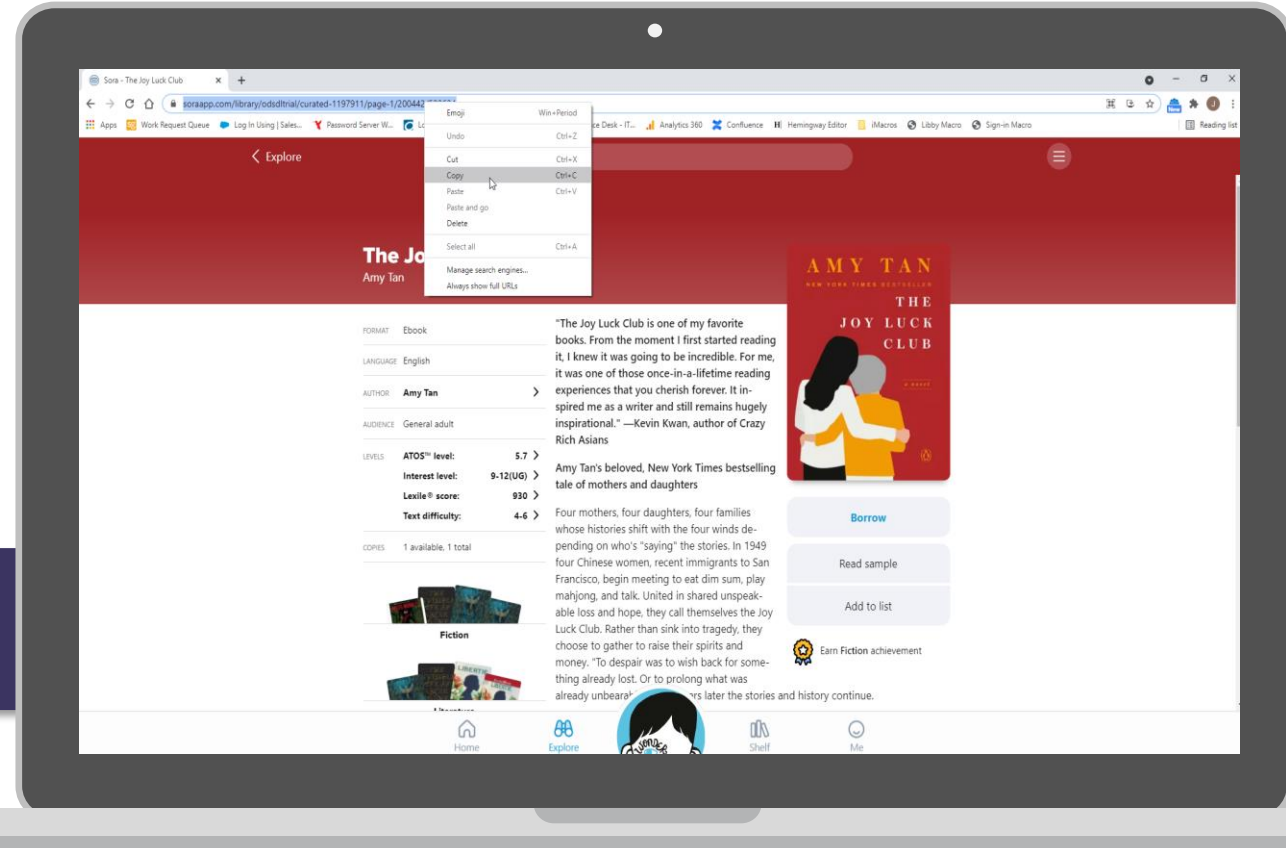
Sora - The Joy Luck Club ×

soraapp.com/library/odsdltrial/curated-1197911/page-1/200442

Apps Work Request Queue Log In Using | Sales... Password Server W... Lo ce Desk - IT... Analytics 360 Confluence Hemingway Editor iMacros Libby Macro Sign-in Macro Reading list

| | |
|---|---|
| Emoji | Win+Period |
| Undo | Ctrl+Z |
| Cut | Ctrl+X |
| Copy | Ctrl+C |
| Paste | Ctrl+V |
| Paste and go | |
| Delete | |
| Select all | Ctrl+A |
| Manage search engines... | |
| Always show full URLs | |

< Explore

The Jo
Amy Tan

FORMAT Ebook
LANGUAGE English
AUTHOR Amy Tan >
AUDIENCE General adult
LEVELS ATOS™ level: 5.7 >
Interest level: 9-12(UG) >
Lexile® score: 930 >
Text difficulty: 4-6 >
COPIES 1 available, 1 total

Fiction

"The Joy Luck Club is one of my favorite books. From the moment I first started reading it, I knew it was going to be incredible. For me, it was one of those once-in-a-lifetime reading experiences that you cherish forever. It inspired me as a writer and still remains hugely inspirational." —Kevin Kwan, author of Crazy Rich Asians

Amy Tan's beloved, New York Times bestselling tale of mothers and daughters

Four mothers, four daughters, four families whose histories shift with the four winds depending on who's "saying" the stories. In 1949 four Chinese women, recent immigrants to San Francisco, begin meeting to eat dim sum, play mahjong, and talk. United in shared unspeakable loss and hope, they call themselves the Joy Luck Club. Rather than sink into tragedy, they choose to gather to raise their spirits and money. "To despair was to wish back for something already lost. Or to prolong what was already unbearab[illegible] rs later the stories and history continue.

AMY TAN
NEW YORK TIMES BESTSELLER
THE
JOY LUCK
CLUB
A NOVEL

Borrow
Read sample
Add to list
Earn Fiction achievement

Home Explore Shelf Me